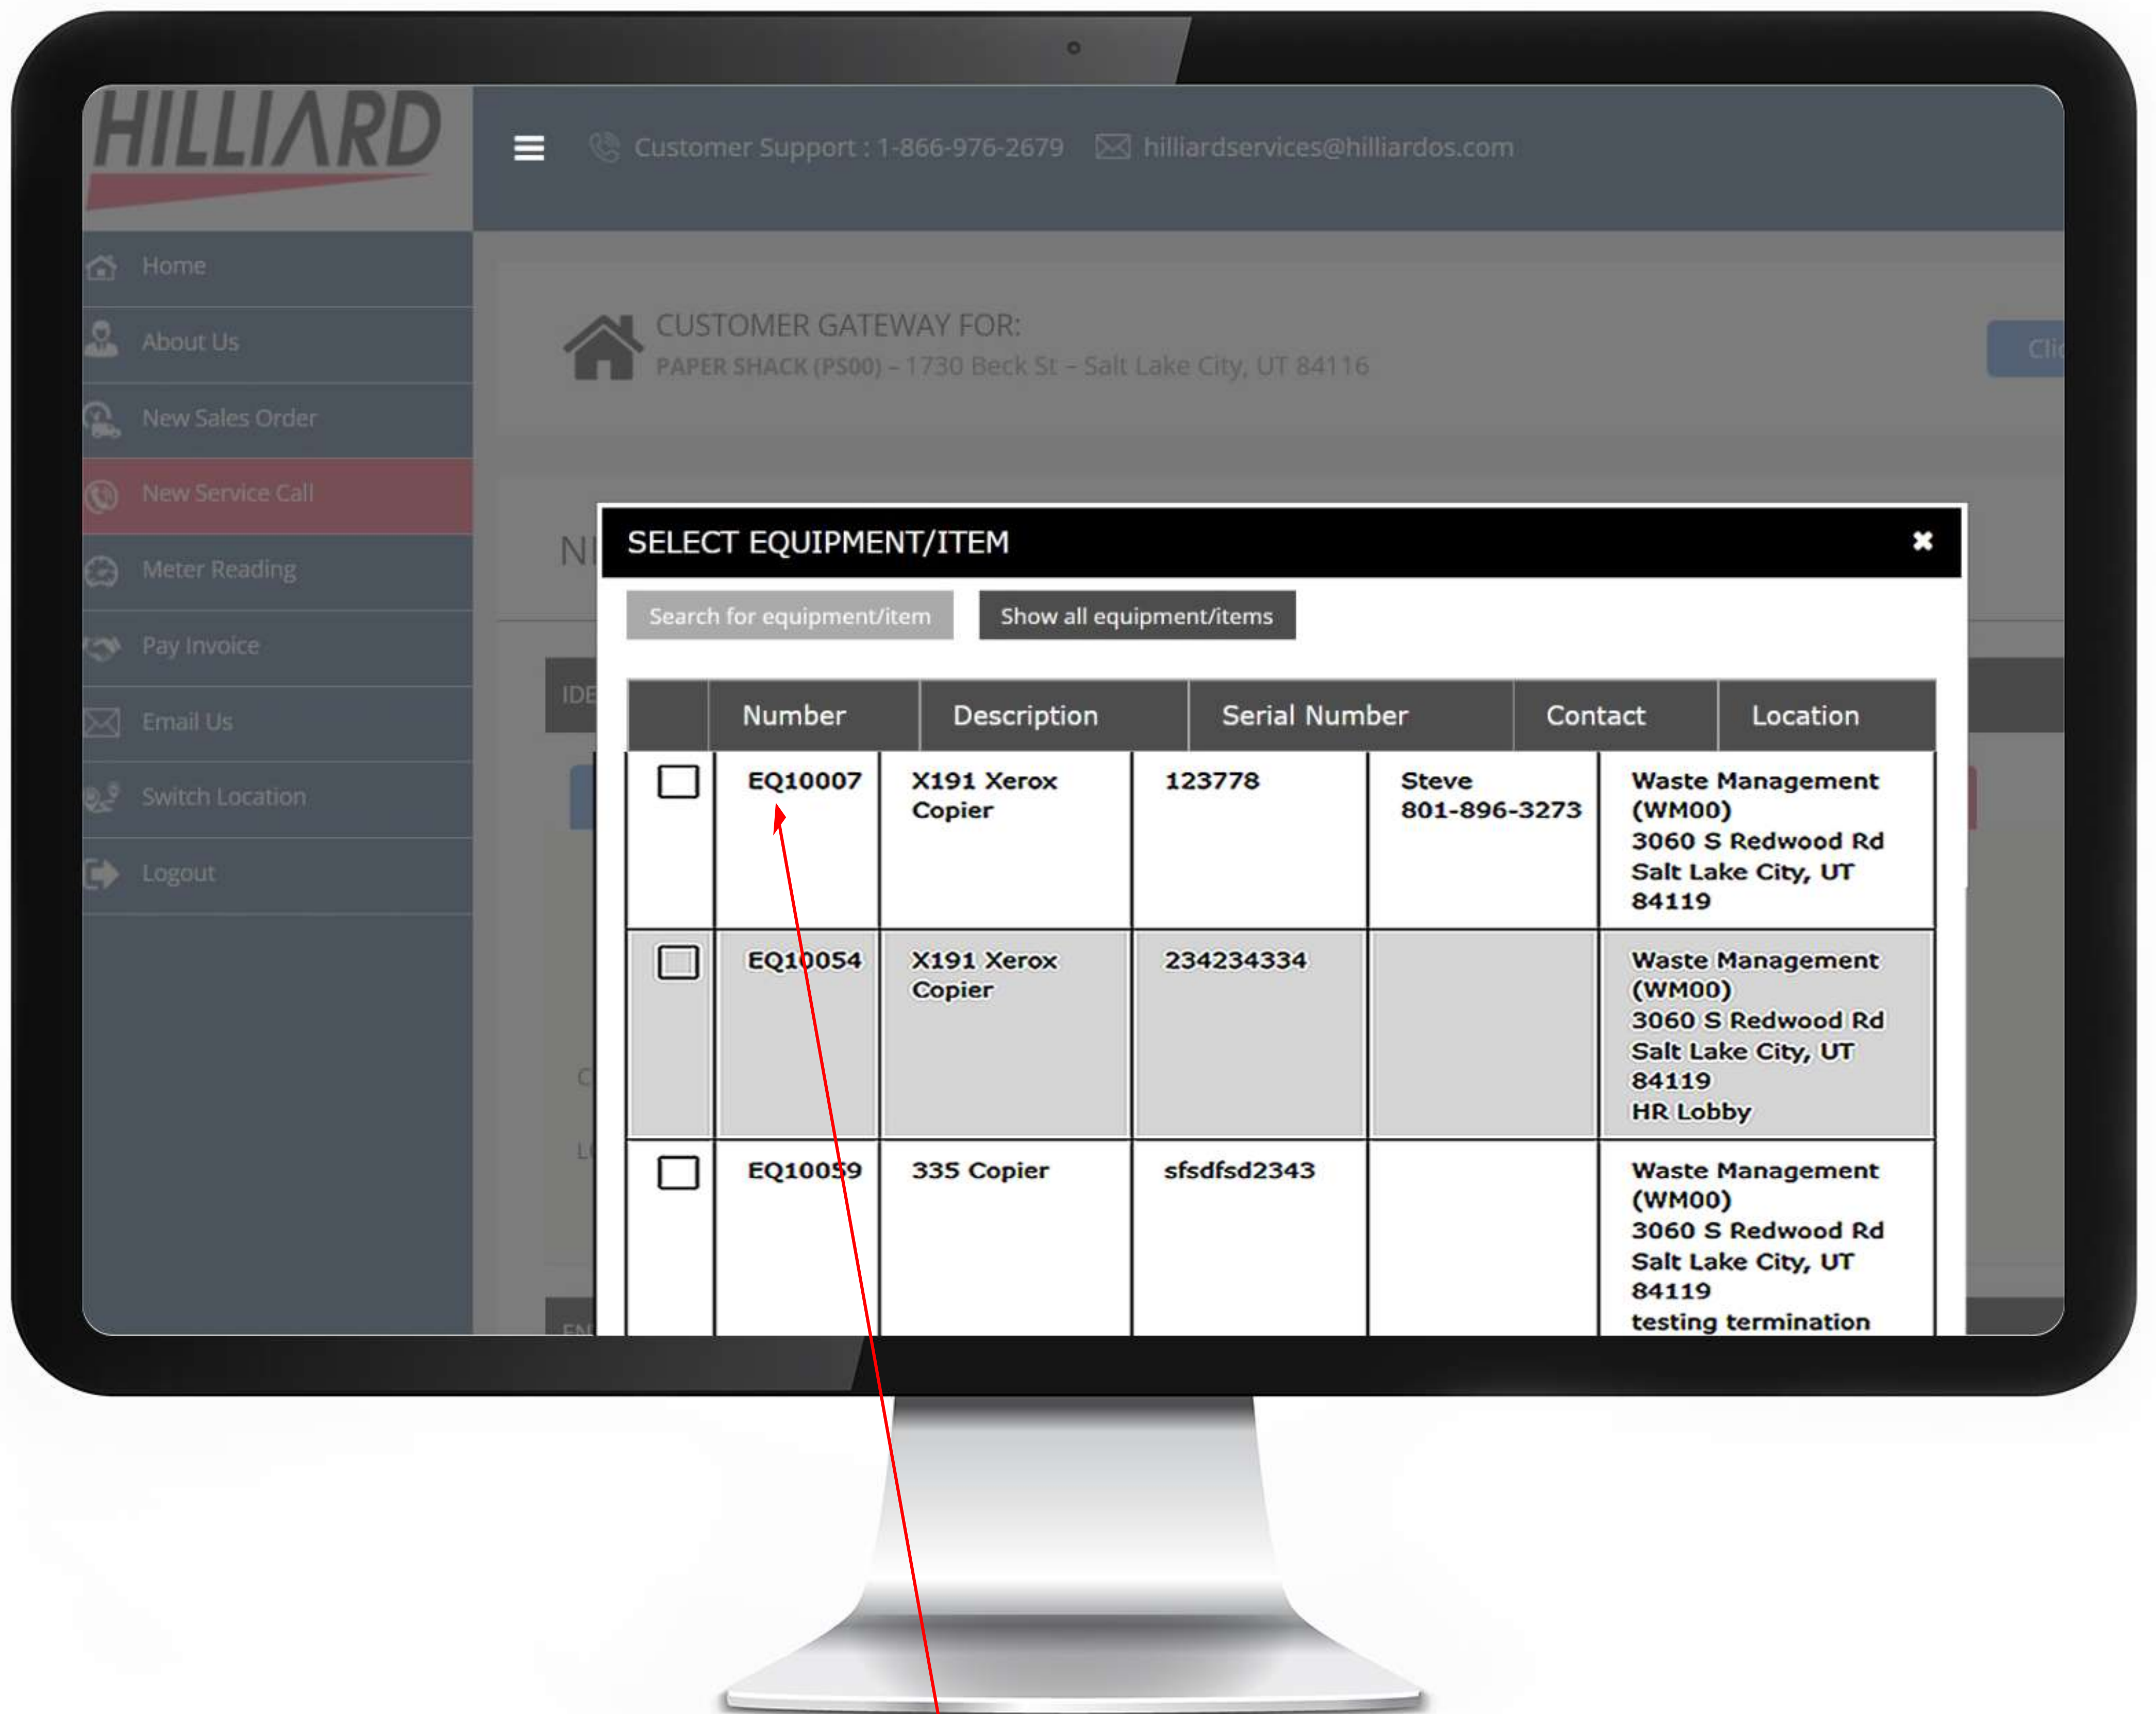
HILLIARD

Customer Support : 1-866-976-2679 hilliardservices@hilliardos.com

Home
About Us
New Sales Order
New Service Call
Meter Reading
Pay Invoice
Email Us
Switch Location
Logout

CUSTOMER GATEWAY FOR:
PAPER SHACK (PS00) – 1730 Beck St – Salt Lake City, UT 84116

SELECT EQUIPMENT/ITEM

Search for equipment/item
Show all equipment/items

| | Number | Description | Serial Number | Contact | Location |
|---|---|---|---|---|---|
| | EQ10007 | X191 Xerox Copier | 123778 | Steve 801-896-3273 | Waste Management (WM00) 3060 S Redwood Rd Salt Lake City, UT 84119 |
| | EQ10054 | X191 Xerox Copier | 234234334 | | Waste Management (WM00) 3060 S Redwood Rd Salt Lake City, UT 84119 HR Lobby |
| | EQ10059 | 335 Copier | sfsdfsd2343 | | Waste Management (WM00) 3060 S Redwood Rd Salt Lake City, UT 84119 testing termination |